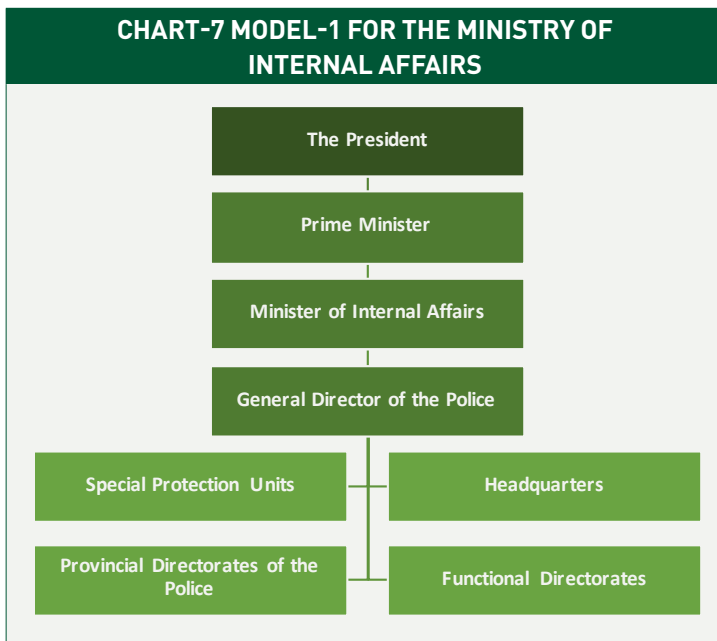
CHART-7 MODEL-1 FOR THE MINISTRY OF INTERNAL AFFAIRS

The President

Prime Minister

Minister of Internal Affairs

General Director of the Police

Special Protection Units

Headquarters

Provincial Directorates of the Police

Functional Directorates